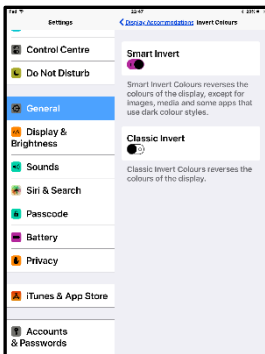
iPad 22:47

Settings

Control Centre

Do Not Disturb

General

Display & Brightness

Sounds

Siri & Search

Passcode

Battery

Privacy

iTunes & App Store

Accounts & Passwords

< Display Accommodations Invert Colours

Smart Invert

Smart Invert Colours reverses the colours of the display, except for images, media and some apps that use dark colour styles.

Classic Invert

Classic Invert Colours reverses the colours of the display.